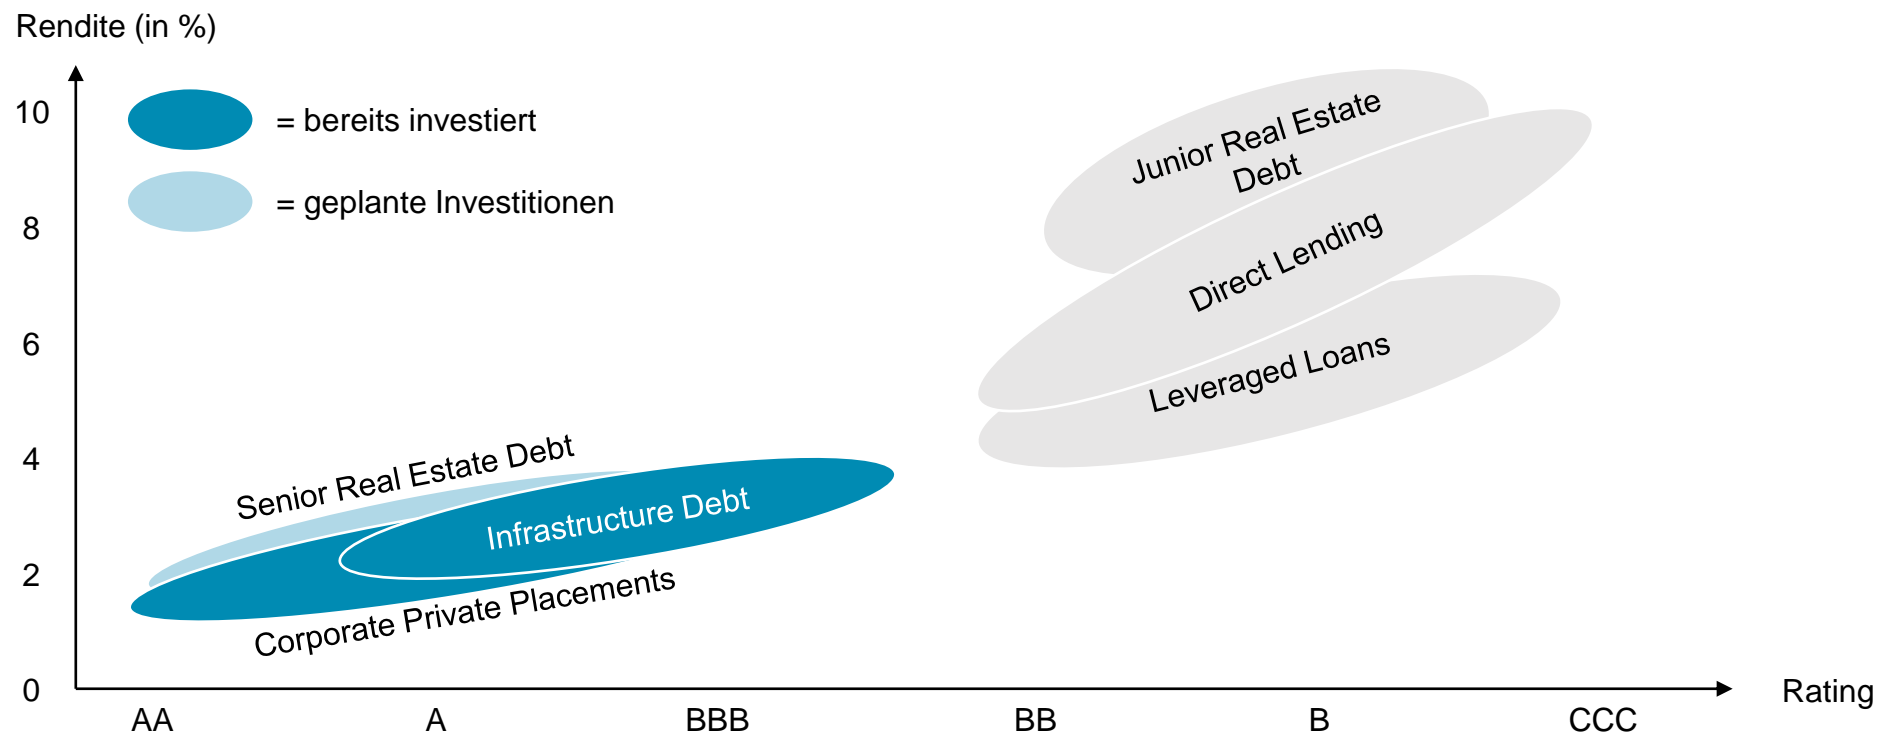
Rendite (in %)

10
8
6
4
2
0

= bereits investiert
= geplante Investitionen

Junior Real Estate Debt
Direct Lending
Leveraged Loans
Senior Real Estate Debt
Infrastructure Debt
Corporate Private Placements

AA
A
BBB
BB
B
CCC
Rating